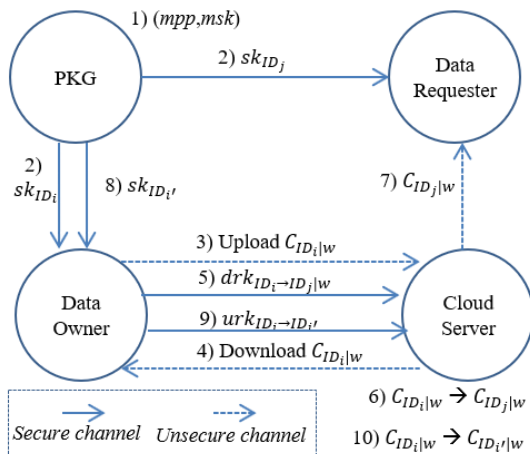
1) $(mpp, msk)$

PKG

2) $sk_{ID_j}$

Data Requester

2) $sk_{ID_i}$

8) $sk_{ID_{i'}}$

7) $C_{ID_j|w}$

3) Upload $C_{ID_i|w}$

5) $drk_{ID_i \to ID_j|w}$

9) $urk_{ID_i \to ID_{i'}}$

4) Download $C_{ID_i|w}$

Data Owner

Cloud Server

6) $C_{ID_i|w} \rightarrow C_{ID_j|w}$

10) $C_{ID_i|w} \rightarrow C_{ID_{i'}|w}$

Secure channel

Unsecure channel